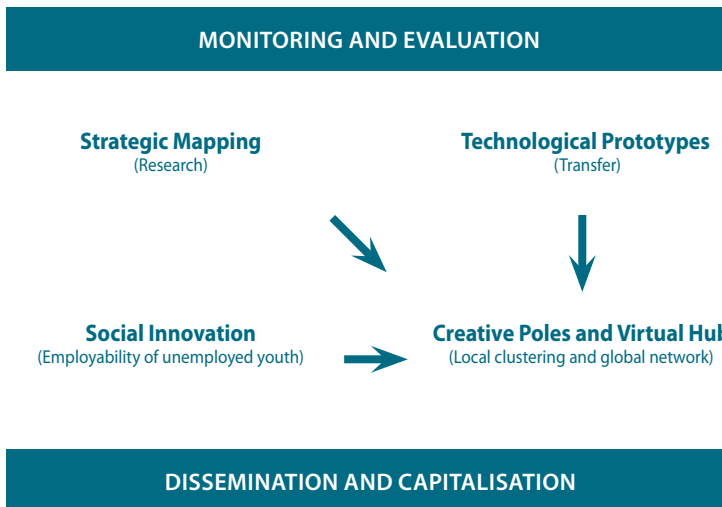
MONITORING AND EVALUATION

Strategic Mapping
(Research)

Technological Prototypes
(Transfer)

Social Innovation
(Employability of unemployed youth)

Creative Poles and Virtual Hu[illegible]
(Local clustering and global network)

DISSEMINATION AND CAPITALISATION